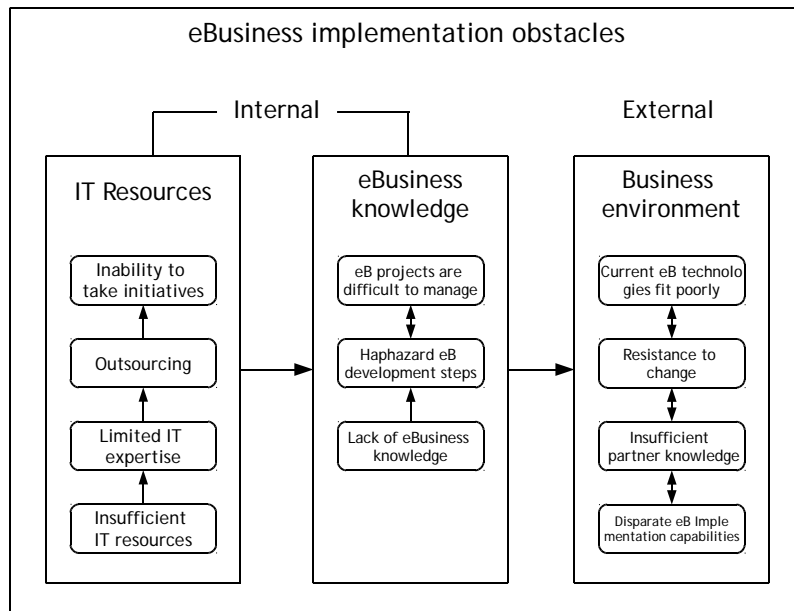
eBusiness implementation obstacles

Internal

External

IT Resources

Inability to take initiatives

Outsourcing

Limited IT expertise

Insufficient IT resources

eBusiness knowledge

eB projects are difficult to manage

Haphazard eB development steps

Lack of eBusiness knowledge

Business environment

Current eB technologies fit poorly

Resistance to change

Insufficient partner knowledge

Disparate eB Implementation capabilities